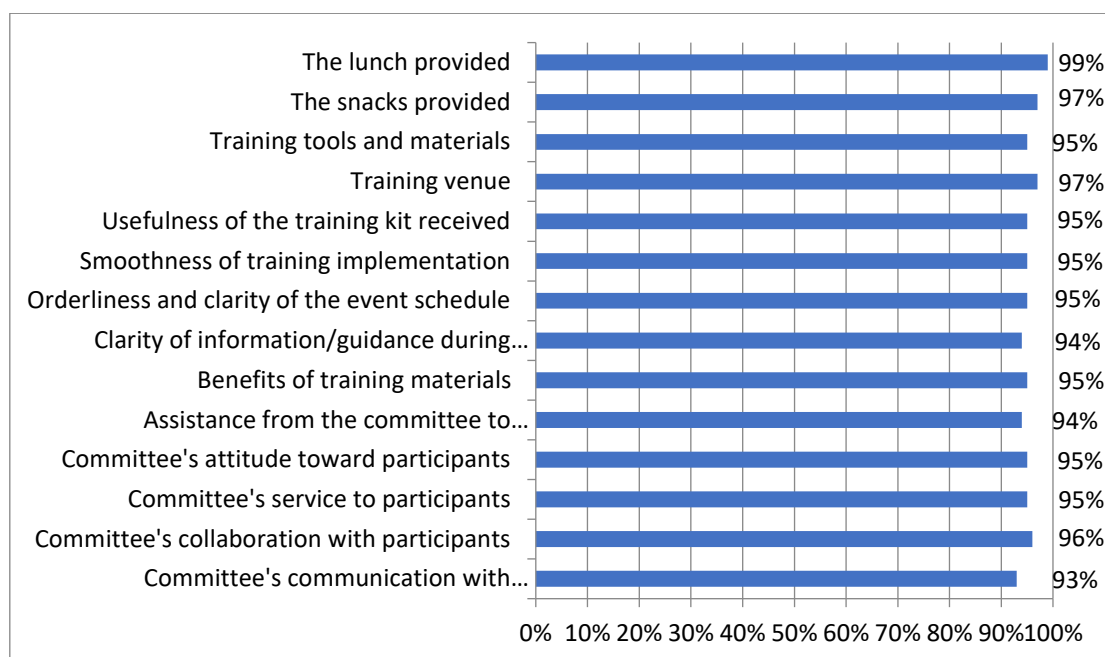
| Item | Value |
|---|---|
| The lunch provided | 99% |
| The snacks provided | 97% |
| Training tools and materials | 95% |
| Training venue | 97% |
| Usefulness of the training kit received | 95% |
| Smoothness of training implementation | 95% |
| Orderliness and clarity of the event schedule | 95% |
| Clarity of information/guidance during… | 94% |
| Benefits of training materials | 95% |
| Assistance from the committee to… | 94% |
| Committee's attitude toward participants | 95% |
| Committee's service to participants | 95% |
| Committee's collaboration with participants | 96% |
| Committee's communication with… | 93% |

0% 10% 20% 30% 40% 50% 60% 70% 80% 90% 100%